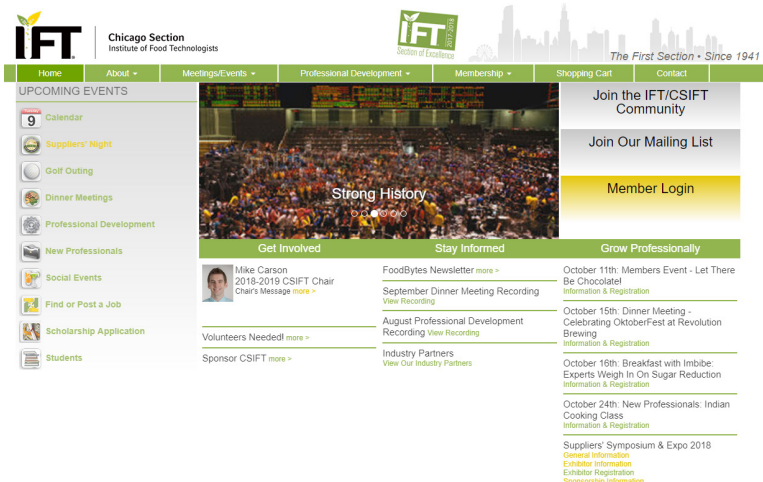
IFT Chicago Section Institute of Food Technologists

IFT Section of Excellence 2017-2018

The First Section • Since 1941

Home | About ▾ | Meetings/Events ▾ | Professional Development ▾ | Membership ▾ | Shopping Cart | Contact

UPCOMING EVENTS

9 Calendar

Suppliers' Night

Golf Outing

Dinner Meetings

Professional Development

New Professionals

Social Events

Find or Post a Job

Scholarship Application

Students

Strong History

Join the IFT/CSIFT Community

Join Our Mailing List

Member Login

Get Involved

Mike Carson
2018-2019 CSIFT Chair
Chair's Message more >

Volunteers Needed! more >

Sponsor CSIFT more >

Stay Informed

FoodBytes Newsletter more >

September Dinner Meeting Recording
View Recording

August Professional Development Recording View Recording

Industry Partners
View Our Industry Partners

Grow Professionally

October 11th: Members Event - Let There Be Chocolate!
Information & Registration

October 15th: Dinner Meeting - Celebrating OktoberFest at Revolution Brewing
Information & Registration

October 16th: Breakfast with Imbibe: Experts Weigh In On Sugar Reduction
Information & Registration

October 24th: New Professionals: Indian Cooking Class
Information & Registration

Suppliers' Symposium & Expo 2018
General Information
Exhibitor Information
Exhibitor Registration
Sponsorship Information